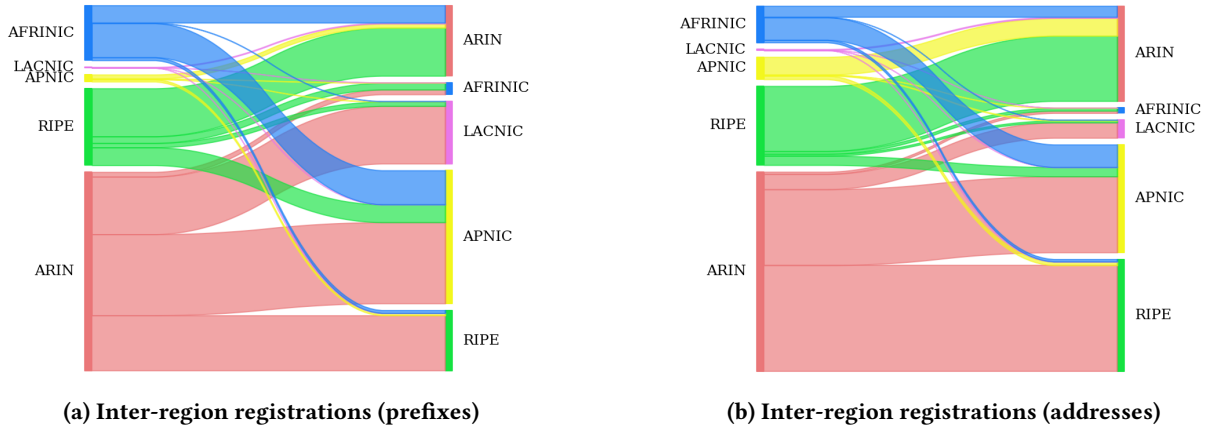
AFRINIC
LACNIC
APNIC
RIPE
ARIN

ARIN
AFRINIC
LACNIC
APNIC
RIPE

(a) Inter-region registrations (prefixes)

AFRINIC
LACNIC
APNIC
RIPE
ARIN

ARIN
AFRINIC
LACNIC
APNIC
RIPE

(b) Inter-region registrations (addresses)